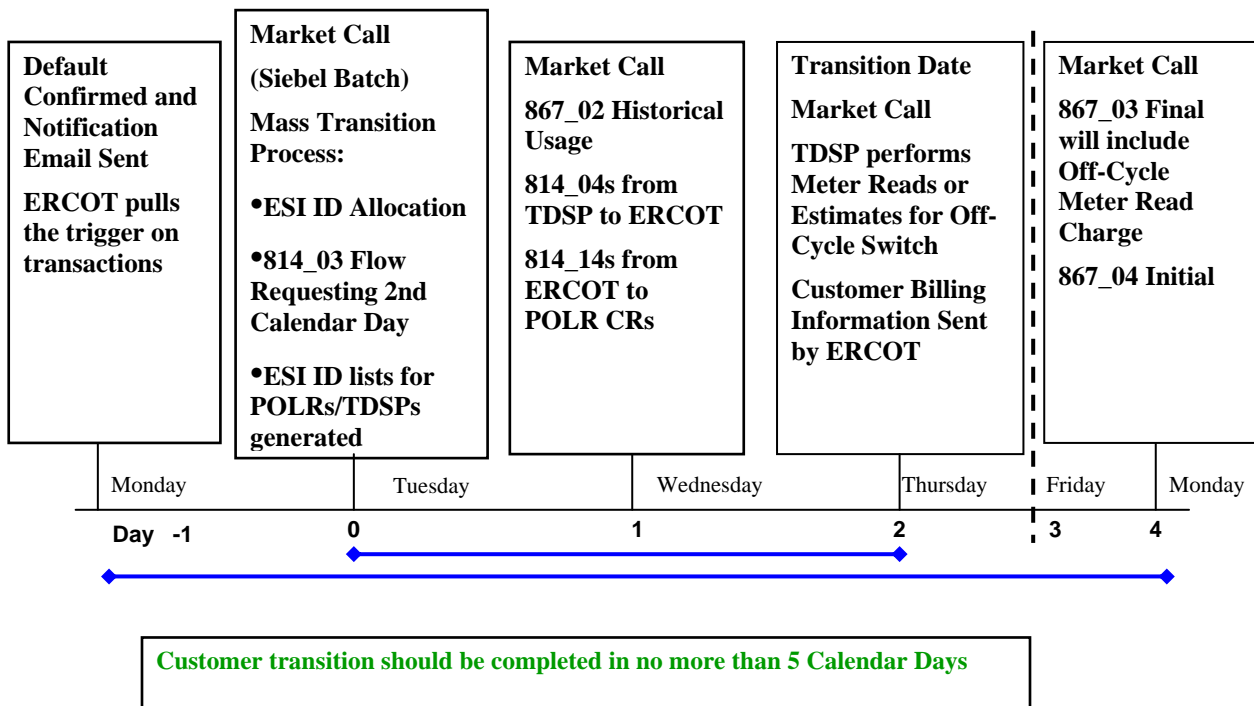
Default Confirmed and Notification Email Sent

ERCOT pulls the trigger on transactions

Market Call

(Siebel Batch)

Mass Transition Process:

•ESI ID Allocation

•814_03 Flow Requesting 2nd Calendar Day

•ESI ID lists for POLRs/TDSPs generated

Market Call

867_02 Historical Usage

814_04s from TDSP to ERCOT

814_14s from ERCOT to POLR CRs

Transition Date

Market Call

TDSP performs Meter Reads or Estimates for Off-Cycle Switch

Customer Billing Information Sent by ERCOT

Market Call

867_03 Final will include Off-Cycle Meter Read Charge

867_04 Initial

Monday

Tuesday

Wednesday

Thursday

Friday

Monday

Day -1

0

1

2

3

4

Customer transition should be completed in no more than 5 Calendar Days